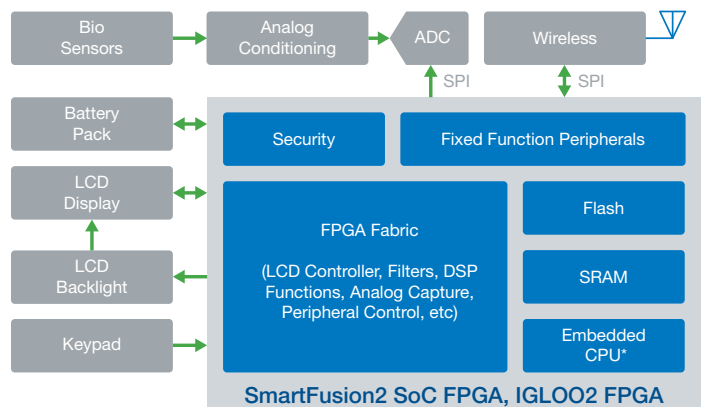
Bio Sensors

Analog Conditioning

ADC

Wireless

SPI

SPI

Battery Pack

Security

Fixed Function Peripherals

LCD Display

FPGA Fabric

(LCD Controller, Filters, DSP Functions, Analog Capture, Peripheral Control, etc)

Flash

LCD Backlight

SRAM

Keypad

Embedded CPU*

SmartFusion2 SoC FPGA, IGLOO2 FPGA